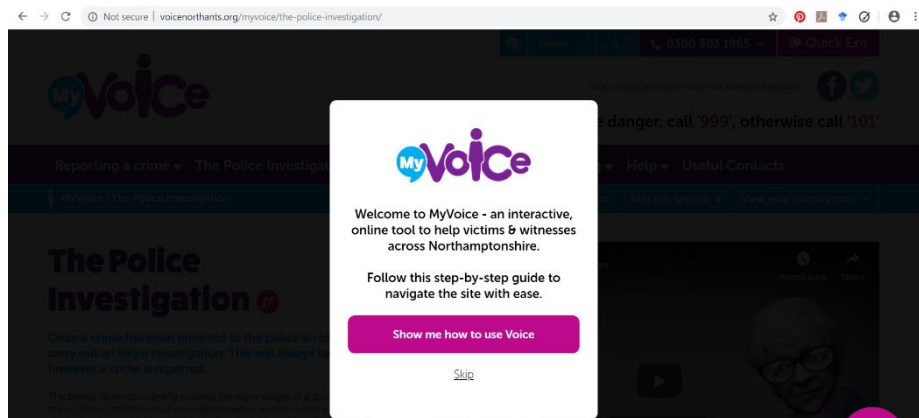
Not secure | voicenorthants.org/myvoice/the-police-investigation/

Home

0300 303 1965

Quick Exit

MyVoice

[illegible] danger, call '999', otherwise call '101'

Reporting a crime ▾ The Police Investigat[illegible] ▾ Help ▾ Useful Contacts

MyVoice | The Police Investigation

Skip this section | View your journey map

The Police Investigation

Once a crime has been reported to the police an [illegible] carry out an initial investigation. This will always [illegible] however a crime is reported.

Watch later Share

MyVoice

Welcome to MyVoice - an interactive, online tool to help victims & witnesses across Northamptonshire.

Follow this step-by-step guide to navigate the site with ease.

Show me how to use Voice

Skip